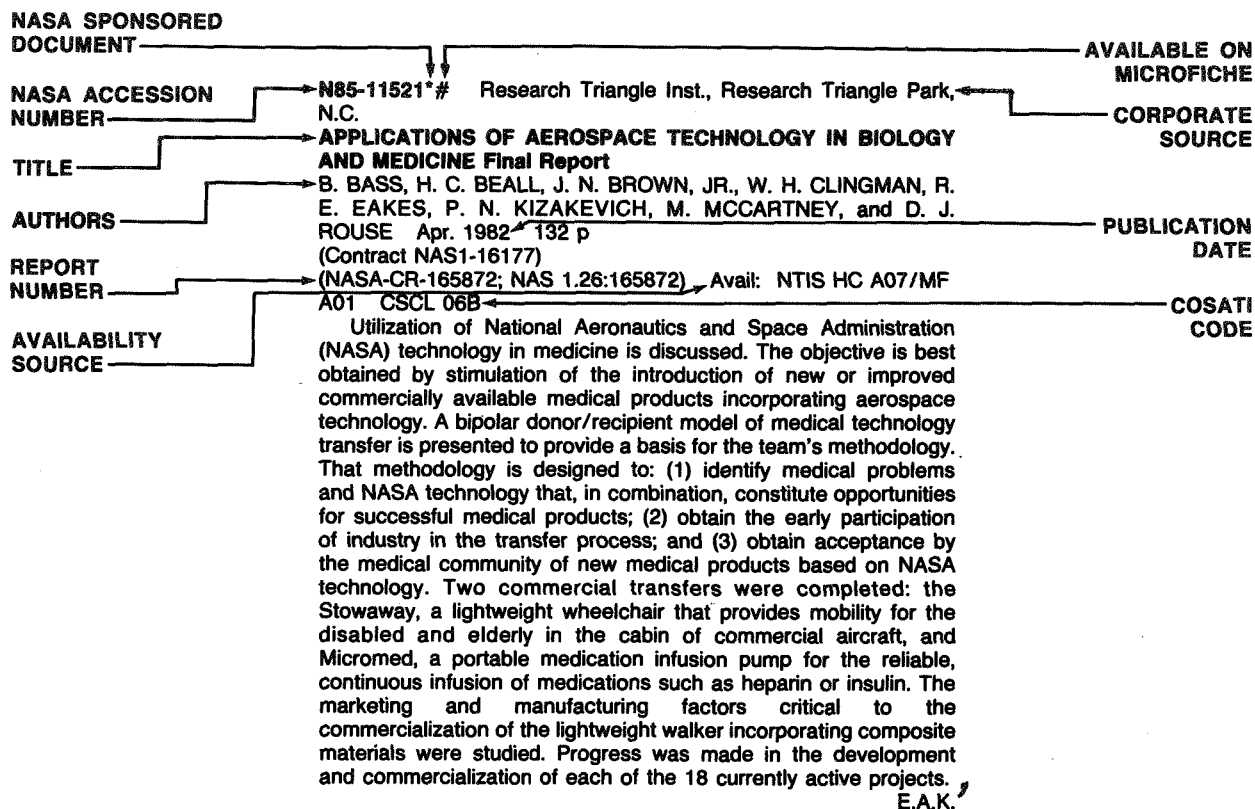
NASA SPONSORED DOCUMENT

AVAILABLE ON MICROFICHE

NASA ACCESSION NUMBER

N85-11521*# Research Triangle Inst., Research Triangle Park, N.C.

CORPORATE SOURCE

TITLE

APPLICATIONS OF AEROSPACE TECHNOLOGY IN BIOLOGY AND MEDICINE Final Report

AUTHORS

B. BASS, H. C. BEALL, J. N. BROWN, JR., W. H. CLINGMAN, R. E. EAKES, P. N. KIZAKEVICH, M. MCCARTNEY, and D. J. ROUSE Apr. 1982 132 p

PUBLICATION DATE

(Contract NAS1-16177)

REPORT NUMBER

(NASA-CR-165872; NAS 1.26:165872) Avail: NTIS HC A07/MF A01 CSCL 06B

COSATI CODE

AVAILABILITY SOURCE

Utilization of National Aeronautics and Space Administration (NASA) technology in medicine is discussed. The objective is best obtained by stimulation of the introduction of new or improved commercially available medical products incorporating aerospace technology. A bipolar donor/recipient model of medical technology transfer is presented to provide a basis for the team's methodology. That methodology is designed to: (1) identify medical problems and NASA technology that, in combination, constitute opportunities for successful medical products; (2) obtain the early participation of industry in the transfer process; and (3) obtain acceptance by the medical community of new medical products based on NASA technology. Two commercial transfers were completed: the Stowaway, a lightweight wheelchair that provides mobility for the disabled and elderly in the cabin of commercial aircraft, and Micromed, a portable medication infusion pump for the reliable, continuous infusion of medications such as heparin or insulin. The marketing and manufacturing factors critical to the commercialization of the lightweight walker incorporating composite materials were studied. Progress was made in the development and commercialization of each of the 18 currently active projects.

E.A.K.